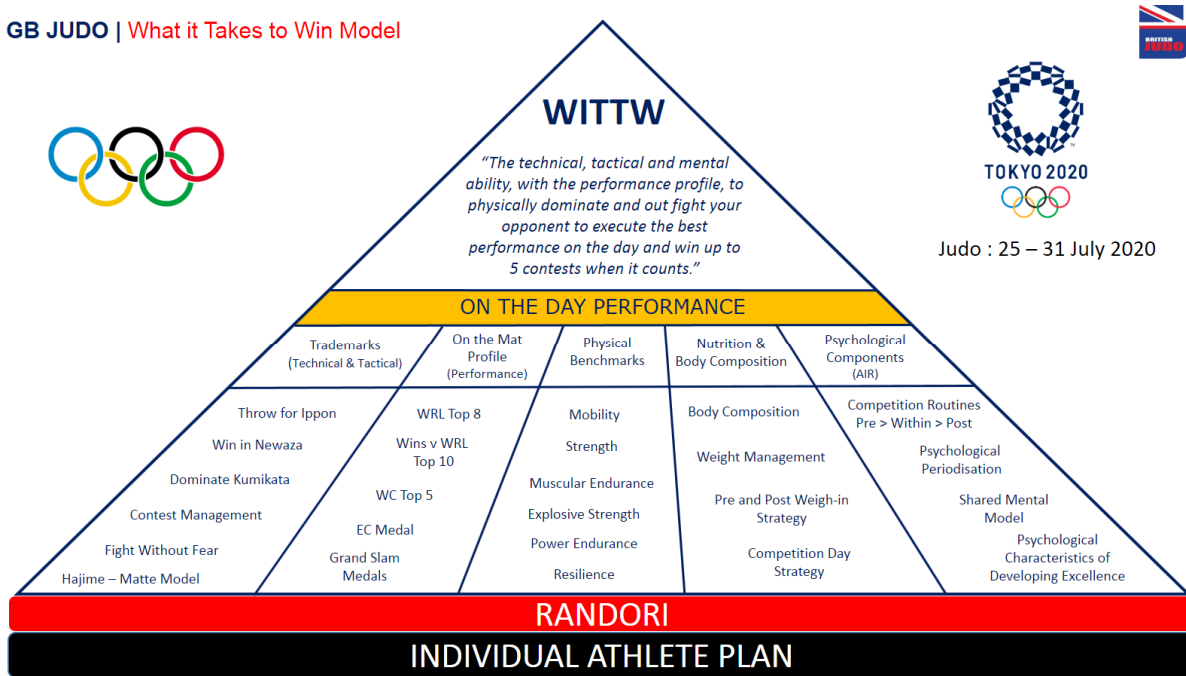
GB JUDO | What it Takes to Win Model

BRITISH JUDO

WITTW

"The technical, tactical and mental ability, with the performance profile, to physically dominate and out fight your opponent to execute the best performance on the day and win up to 5 contests when it counts."

TOKYO 2020

Judo : 25 – 31 July 2020

ON THE DAY PERFORMANCE

Trademarks (Technical & Tactical)

On the Mat Profile (Performance)

Physical Benchmarks

Nutrition & Body Composition

Psychological Components (AIR)

Throw for Ippon
Win in Newaza
Dominate Kumikata
Contest Management
Fight Without Fear
Hajime – Matte Model

WRL Top 8
Wins v WRL Top 10
WC Top 5
EC Medal
Grand Slam Medals

Mobility
Strength
Muscular Endurance
Explosive Strength
Power Endurance
Resilience

Body Composition
Weight Management
Pre and Post Weigh-in Strategy
Competition Day Strategy

Competition Routines Pre > Within > Post
Psychological Periodisation
Shared Mental Model
Psychological Characteristics of Developing Excellence

RANDORI

INDIVIDUAL ATHLETE PLAN